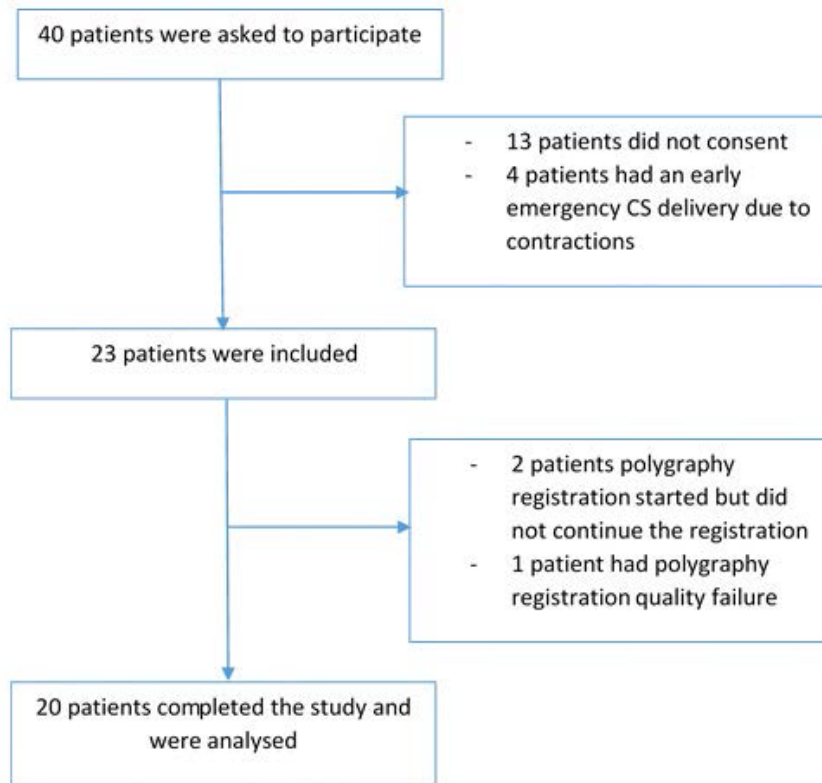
40 patients were asked to participate

- 13 patients did not consent
- 4 patients had an early emergency CS delivery due to contractions

23 patients were included

- 2 patients polygraphy registration started but did not continue the registration
- 1 patient had polygraphy registration quality failure

20 patients completed the study and were analysed